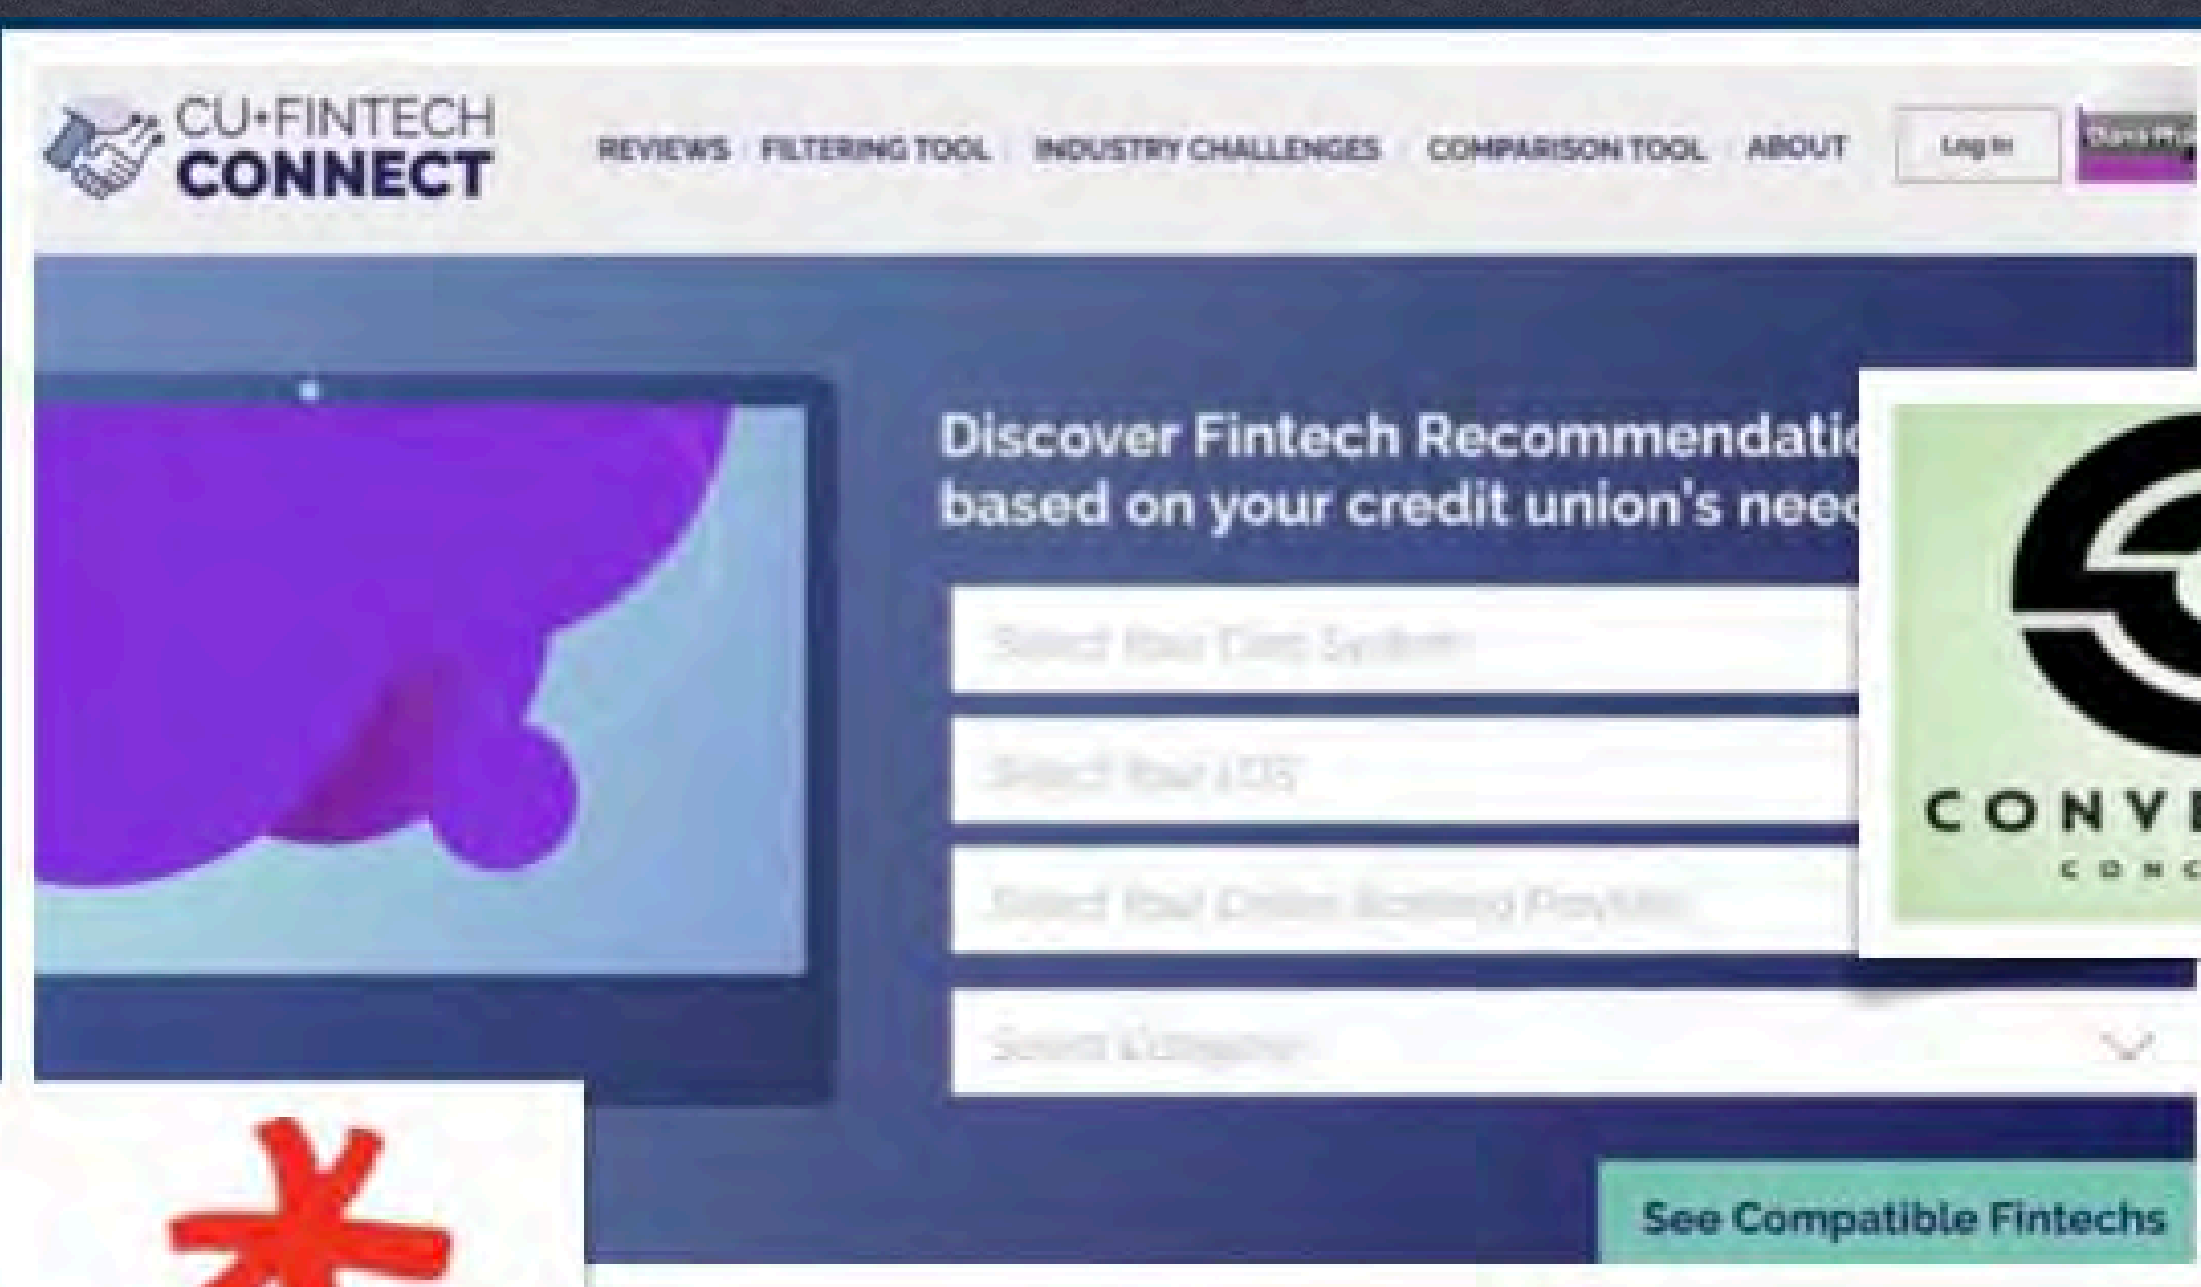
CU•FINTECH CONNECT

REVIEWS FILTERING TOOL INDUSTRY CHALLENGES COMPARISON TOOL ABOUT Log In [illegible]

Discover Fintech Recommendatic based on your credit union's neec

Select Your Core System

Select Your LOS

Select Your Online Banking Provider

Select a Category

See Compatible Fintechs

CONVE
CONC